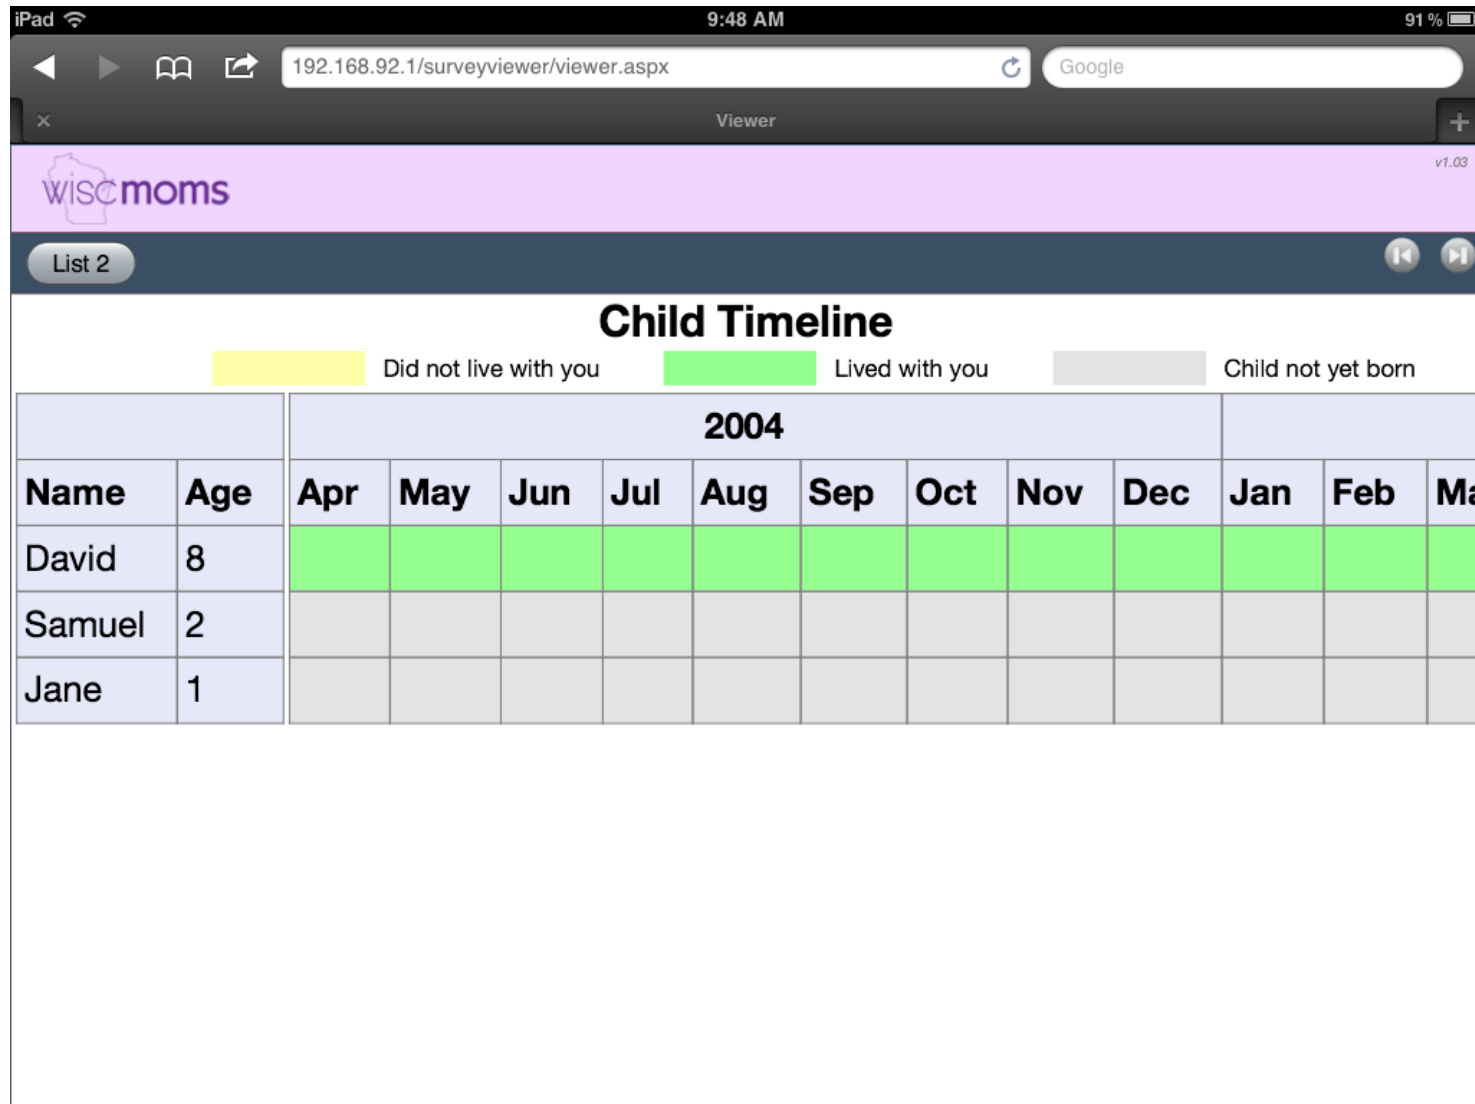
iPad 9:48 AM 91 %

192.168.92.1/surveyviewer/viewer.aspx

Google

×

Viewer

+

wisc moms

v1.03

List 2

Child Timeline

Did not live with you Lived with you Child not yet born

| | | 2004 | | | | | | | | | | | |
|---|---|---|---|---|---|---|---|---|---|---|---|---|---|
| Name | Age | Apr | May | Jun | Jul | Aug | Sep | Oct | Nov | Dec | Jan | Feb | Ma |
| David | 8 | | | | | | | | | | | | |
| Samuel | 2 | | | | | | | | | | | | |
| Jane | 1 | | | | | | | | | | | | |